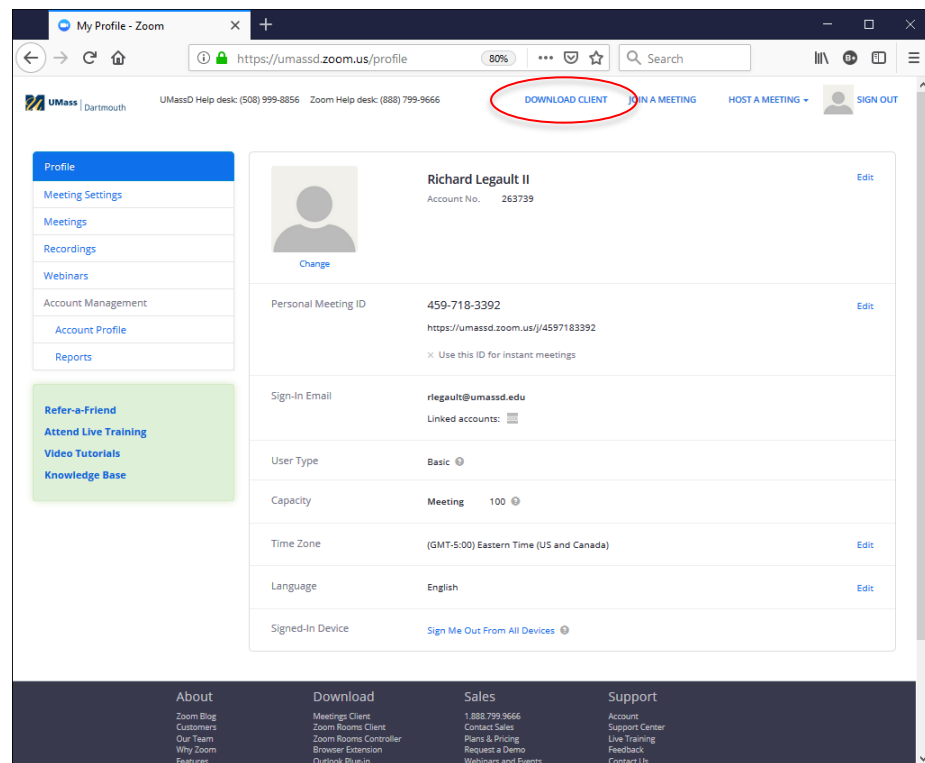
My Profile - Zoom

https://umassd.zoom.us/profile 80% Search

UMass | Dartmouth UMassD Help desk: (508) 999-8856 Zoom Help desk: (888) 799-9666 DOWNLOAD CLIENT JOIN A MEETING HOST A MEETING SIGN OUT

Profile
Meeting Settings
Meetings
Recordings
Webinars
Account Management
Account Profile
Reports

Refer-a-Friend
Attend Live Training
Video Tutorials
Knowledge Base

Change

Richard Legault II
Account No. 263739
Edit

Personal Meeting ID 459-718-3392
https://umassd.zoom.us/j/4597183392
Use this ID for instant meetings
Edit

Sign-In Email rlegault@umassd.edu
Linked accounts:

User Type Basic

Capacity Meeting 100

Time Zone (GMT-5:00) Eastern Time (US and Canada) Edit

Language English Edit

Signed-In Device Sign Me Out From All Devices

About
Zoom Blog
Customers
Our Team
Why Zoom
Features

Download
Meetings Client
Zoom Rooms Client
Zoom Rooms Controller
Browser Extension
Outlook Plug-in

Sales
1.888.799.9666
Contact Sales
Plans & Pricing
Request a Demo
Webinars and Events

Support
Account
Support Center
Live Training
Feedback
Contact Us